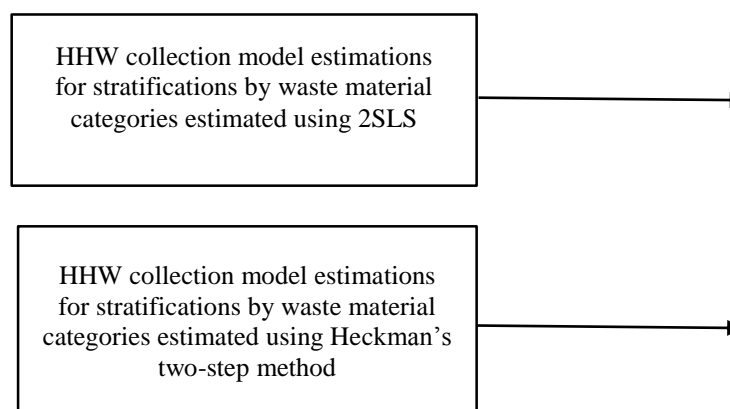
HHW collection model estimations for stratifications by waste material categories estimated using 2SLS

HHW collection model estimations for stratifications by waste material categories estimated using Heckman's two-step method